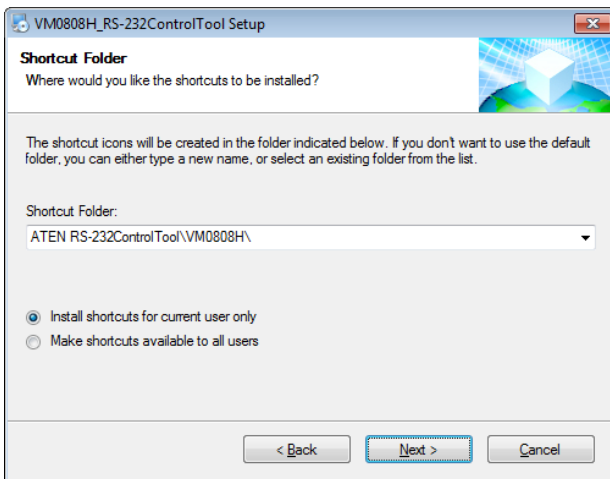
VM0808H_RS-232ControlTool Setup

Shortcut Folder
Where would you like the shortcuts to be installed?

The shortcut icons will be created in the folder indicated below. If you don't want to use the default folder, you can either type a new name, or select an existing folder from the list.

Shortcut Folder:
ATEN RS-232ControlTool\VM0808H\

Install shortcuts for current user only
Make shortcuts available to all users

< Back
Next >
Cancel